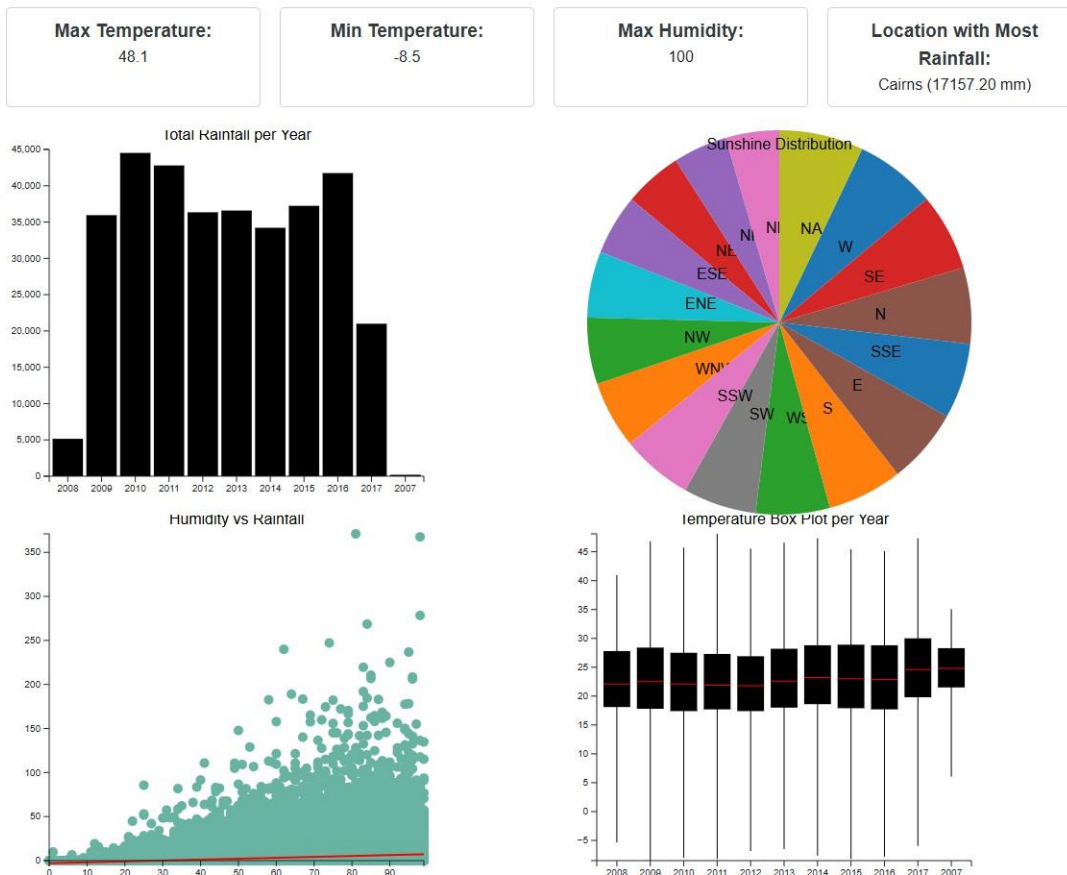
Max Temperature:
48.1

Min Temperature:
-8.5

Max Humidity:
100

Location with Most Rainfall:
Cairns (17157.20 mm)

Total Rainfall per Year

45,000
40,000
35,000
30,000
25,000
20,000
15,000
10,000
5,000
0

2008 2009 2010 2011 2012 2013 2014 2015 2016 2017 2007

Sunshine Distribution

NA W SE N SSE E S WS SW SSW WNW NW ENE ESE NE NI NI

Humidity vs Rainfall

350
300
250
200
150
100
50
0

0 10 20 30 40 50 60 70 80 90

Temperature Box Plot per Year

45
40
35
30
25
20
15
10
5
0
-5

2008 2009 2010 2011 2012 2013 2014 2015 2016 2017 2007